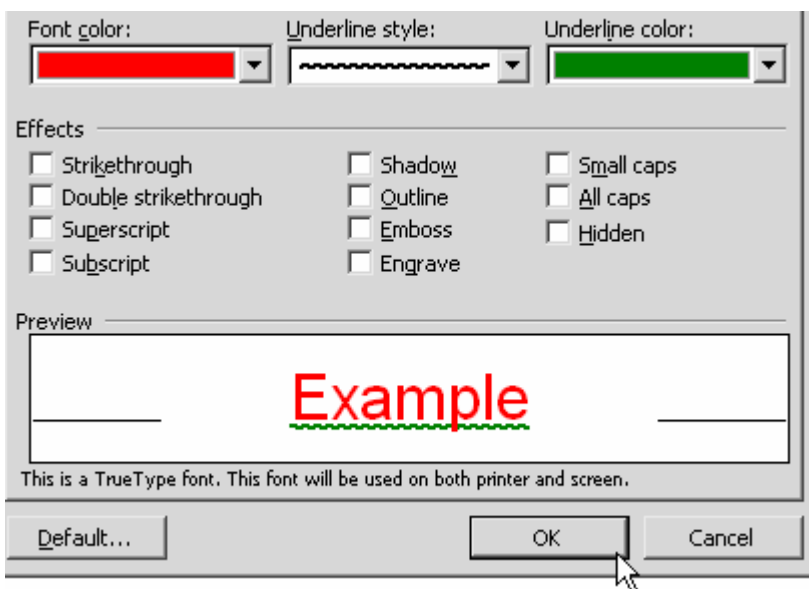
Font color:
Underline style:
Underline color:

Effects

Strikethrough
Double strikethrough
Superscript
Subscript
Shadow
Outline
Emboss
Engrave
Small caps
All caps
Hidden

Preview

Example

This is a TrueType font. This font will be used on both printer and screen.

Default...
OK
Cancel